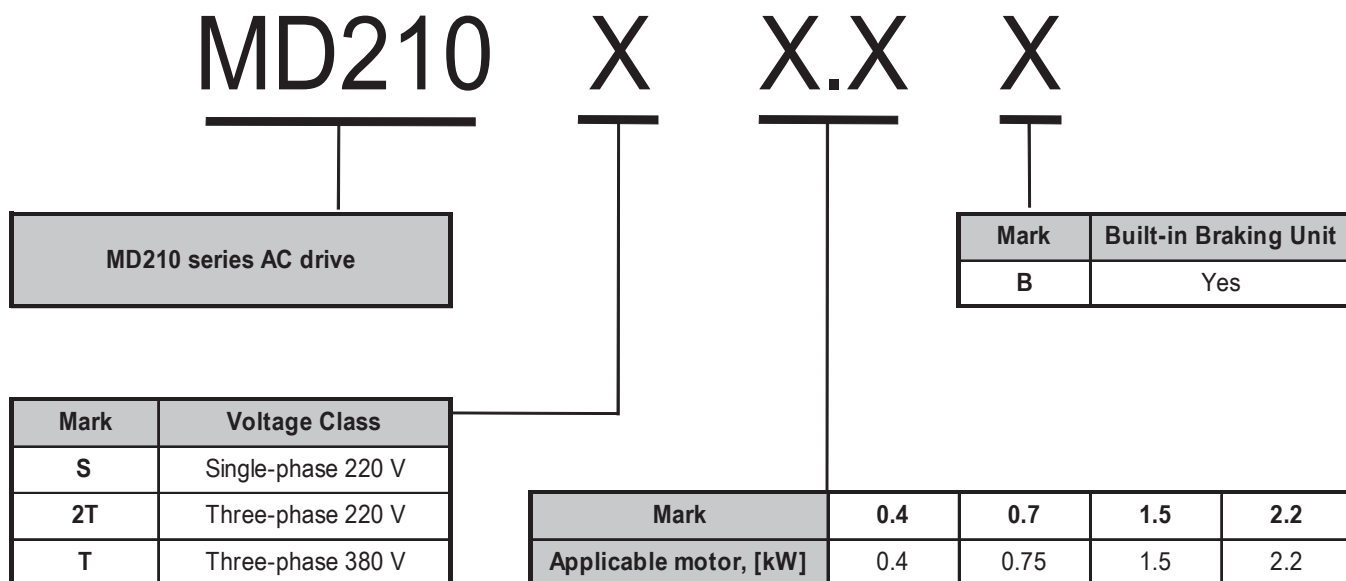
MD210 X X.X X

MD210 series AC drive

| Mark | Built-in Braking Unit |
|---|---|
| B | Yes |

| Mark | Voltage Class |
|---|---|
| S | Single-phase 220 V |
| 2T | Three-phase 220 V |
| T | Three-phase 380 V |

| Mark | 0.4 | 0.7 | 1.5 | 2.2 |
|---|---|---|---|---|
| Applicable motor, [kW] | 0.4 | 0.75 | 1.5 | 2.2 |